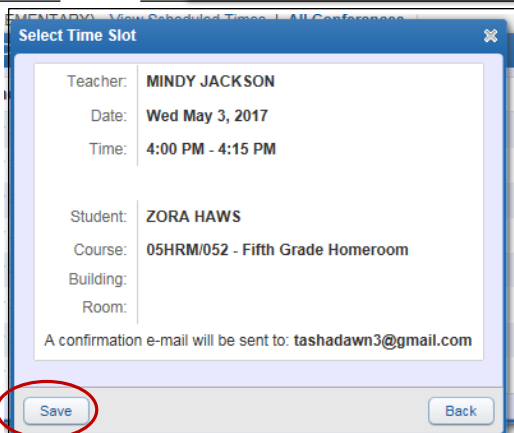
EMENTARY) View Scheduled Times | All Conference

Select Time Slot

| | |
|---|---|
| Teacher: | MINDY JACKSON |
| Date: | Wed May 3, 2017 |
| Time: | 4:00 PM - 4:15 PM |
| Student: | ZORA HAWS |
| Course: | 05HRM/052 - Fifth Grade Homeroom |
| Building: | |
| Room: | |

A confirmation e-mail will be sent to: tashadawn3@gmail.com

Save

Back